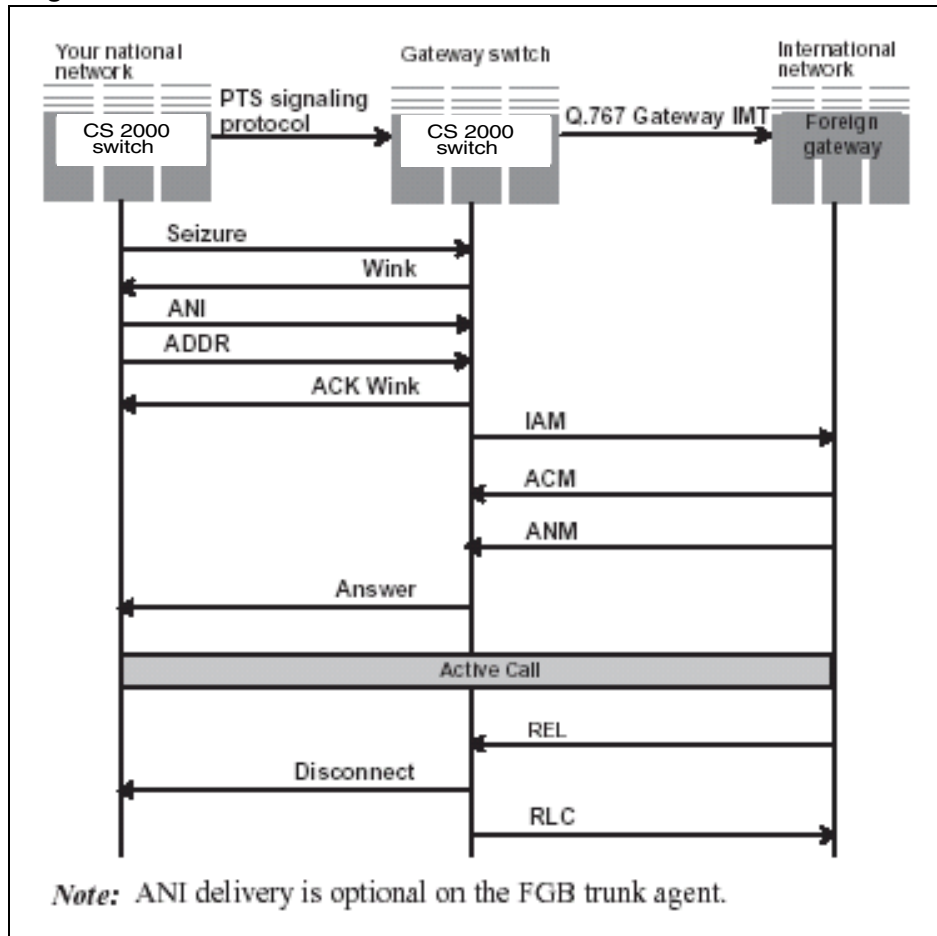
Your national network

Gateway switch

International network

PTS signaling protocol

CS 2000 switch

CS 2000 switch

Q.767 Gateway IMT

Foreign gateway

Seizure

Wink

ANI

ADDR

ACK Wink

IAM

ACM

ANM

Answer

Active Call

REL

Disconnect

RLC

*Note:* ANI delivery is optional on the FGB trunk agent.